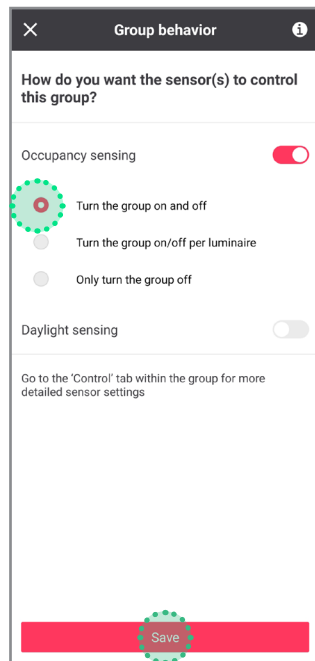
Group behavior

How do you want the sensor(s) to control this group?

Occupancy sensing

Turn the group on and off

Turn the group on/off per luminaire

Only turn the group off

Daylight sensing

Go to the 'Control' tab within the group for more detailed sensor settings

Save